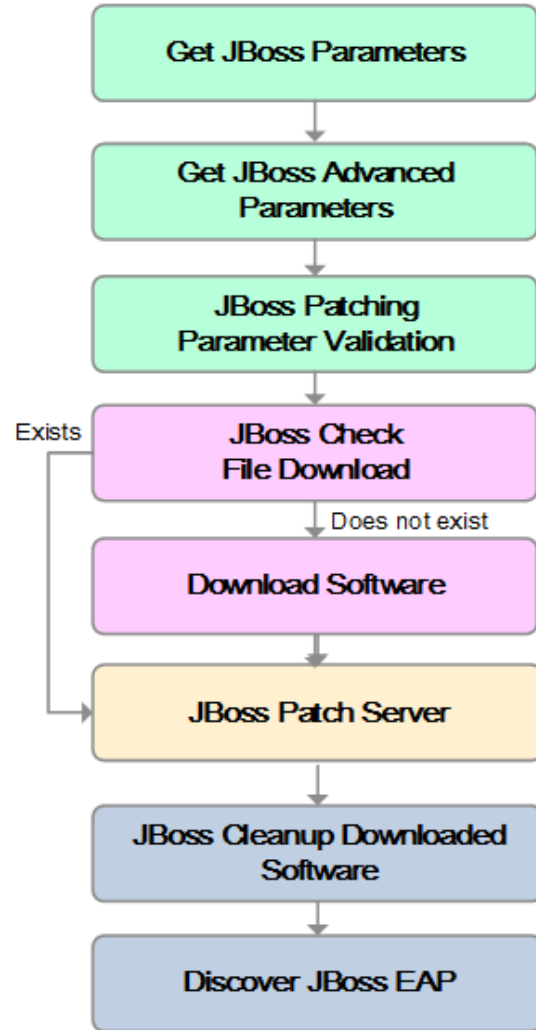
Get JBoss Parameters

Get JBoss Advanced Parameters

JBoss Patching Parameter Validation

Exists

JBoss Check File Download

Does not exist

Download Software

JBoss Patch Server

JBoss Cleanup Downloaded Software

Discover JBoss EAP